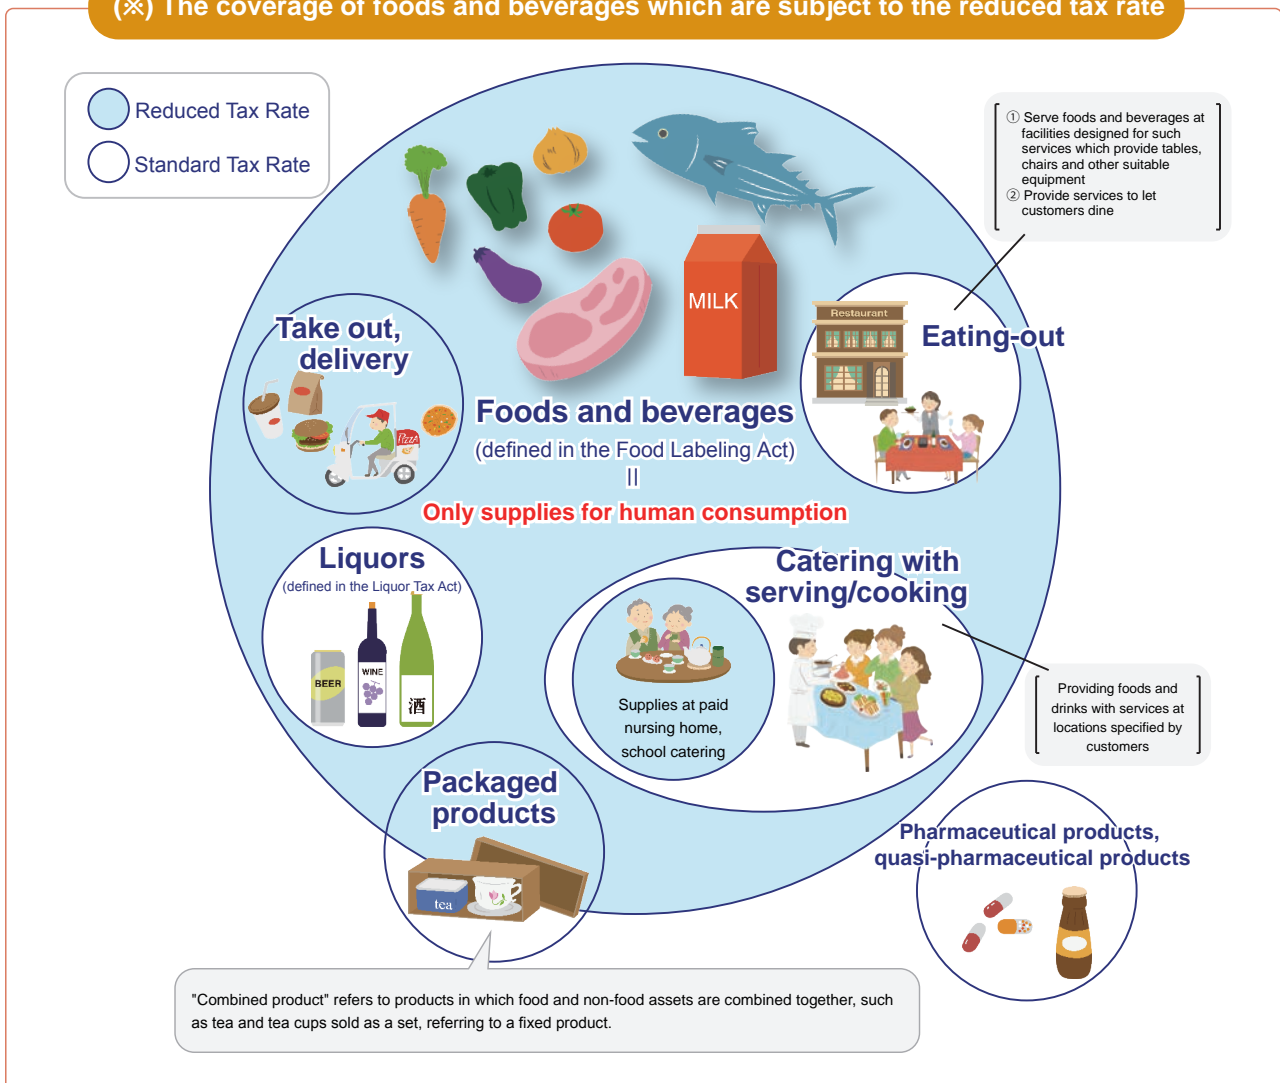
(※) The coverage of foods and beverages which are subject to the reduced tax rate

Reduced Tax Rate

Standard Tax Rate

① Serve foods and beverages at facilities designed for such services which provide tables, chairs and other suitable equipment
② Provide services to let customers dine

MILK

Take out, delivery

Pizza

Restaurant

Eating-out

Foods and beverages
(defined in the Food Labeling Act)
II
Only supplies for human consumption

Liquors
(defined in the Liquor Tax Act)

BEER

WINE

酒

Catering with serving/cooking

Supplies at paid nursing home, school catering

Providing foods and drinks with services at locations specified by customers

Packaged products

tea

Pharmaceutical products, quasi-pharmaceutical products

"Combined product" refers to products in which food and non-food assets are combined together, such as tea and tea cups sold as a set, referring to a fixed product.